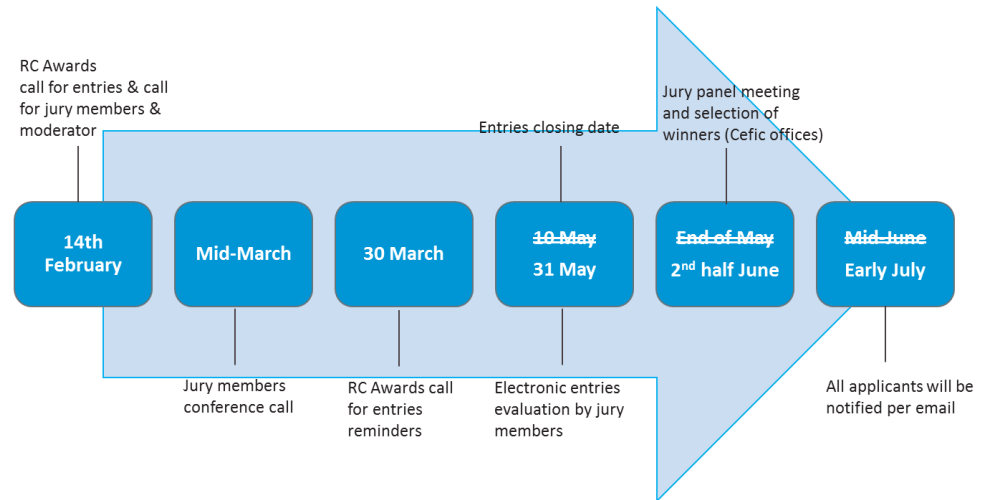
RC Awards call for entries & call for jury members & moderator

14th February

Mid-March

Jury members conference call

30 March

RC Awards call for entries reminders

Entries closing date

~~10 May~~
31 May

Electronic entries evaluation by jury members

Jury panel meeting and selection of winners (Cefic offices)

~~End of May~~
2$^{nd}$ half June

~~Mid-June~~
Early July

All applicants will be notified per email